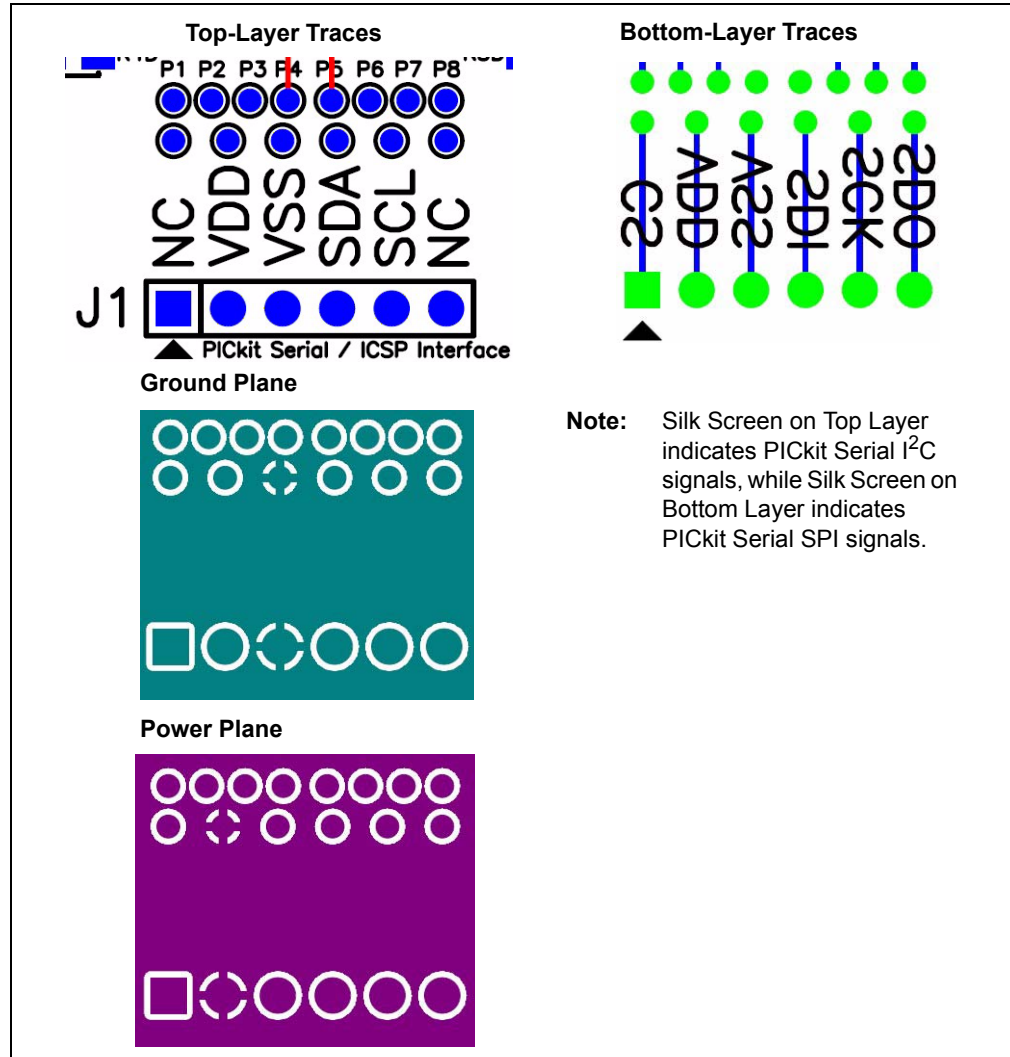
Top-Layer Traces

P1 P2 P3 P4 P5 P6 P7 P8

NC VDD VSS SDA SCL NC

J1

PICkit Serial / ICSP Interface

Bottom-Layer Traces

CS VDD VSS SDI SCK SDO

Ground Plane

Note: Silk Screen on Top Layer indicates PICkit Serial $I^2C$ signals, while Silk Screen on Bottom Layer indicates PICkit Serial SPI signals.

Power Plane